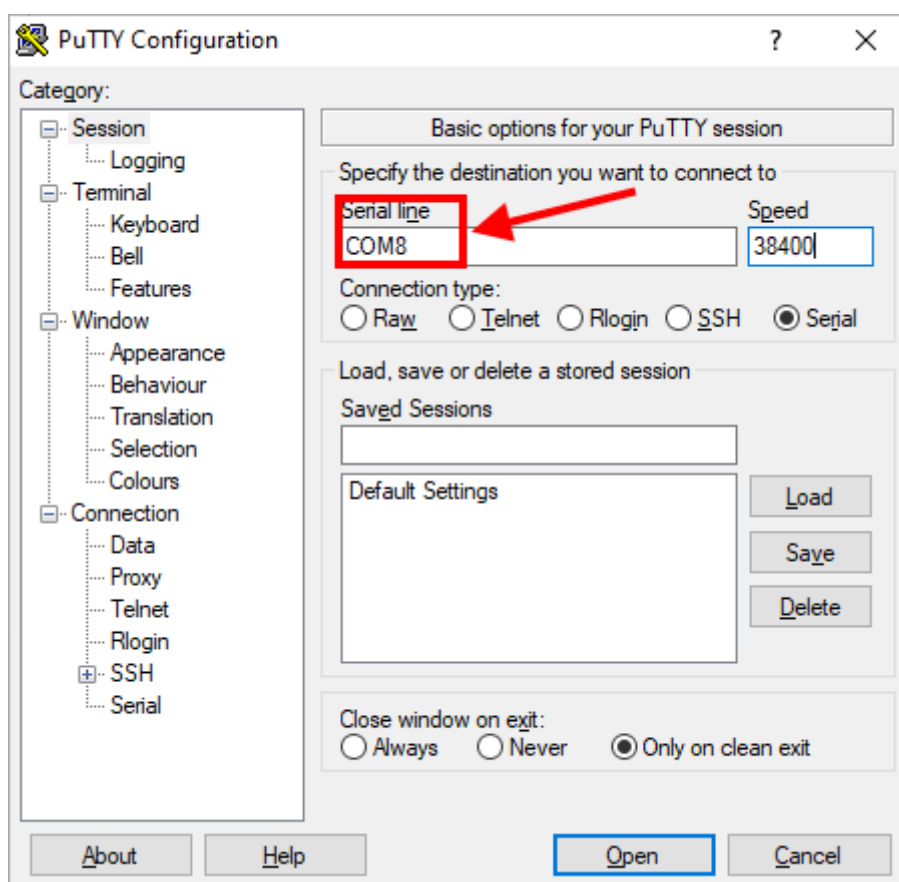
PuTTY Configuration
?
X
Category:
Session
Logging
Terminal
Keyboard
Bell
Features
Window
Appearance
Behaviour
Translation
Selection
Colours
Connection
Data
Proxy
Telnet
Rlogin
SSH
Serial
Basic options for your PuTTY session
Specify the destination you want to connect to
Serial line
COM8
Speed
38400
Connection type:
Raw
Telnet
Rlogin
SSH
Serial
Load, save or delete a stored session
Saved Sessions
Default Settings
Load
Save
Delete
Close window on exit:
Always
Never
Only on clean exit
About
Help
Open
Cancel